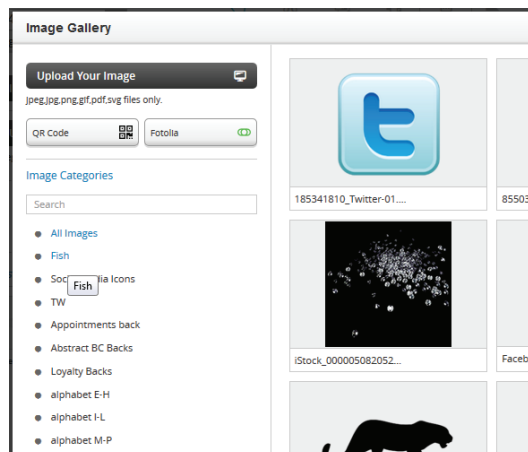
Image Gallery

Upload Your Image

jpeg,jpg,png,gif,pdf,svg files only.

QR Code

Fotolia

Image Categories

Search

All Images

Fish

Soc Fish ia Icons

TW

Appointments back

Abstract BC Backs

Loyalty Backs

alphabet E-H

alphabet I-L

alphabet M-P

185341810_Twitter-01....

8550

iStock_000005082052...

Faceb